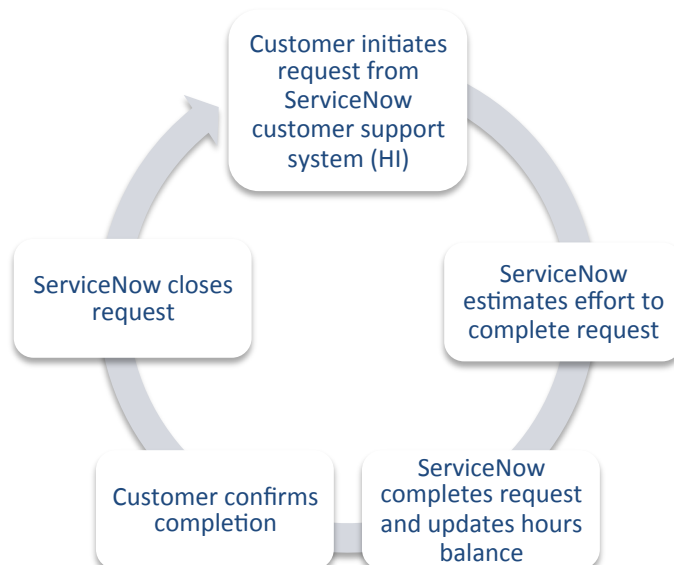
Customer initiates request from ServiceNow customer support system (HI)

ServiceNow estimates effort to complete request

ServiceNow completes request and updates hours balance

Customer confirms completion

ServiceNow closes request